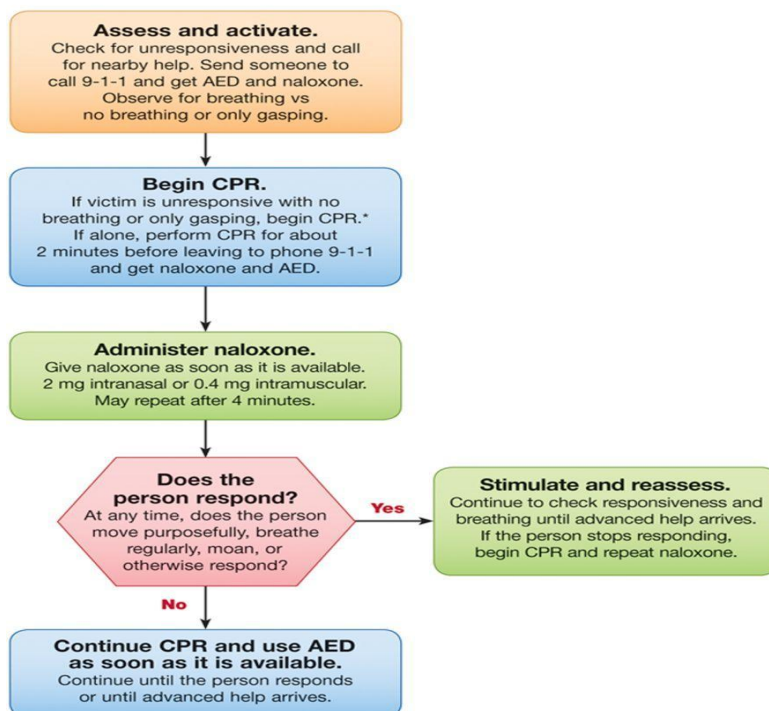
Assess and activate.
Check for unresponsiveness and call for nearby help. Send someone to call 9-1-1 and get AED and naloxone. Observe for breathing vs no breathing or only gasping.

Begin CPR.
If victim is unresponsive with no breathing or only gasping, begin CPR.* If alone, perform CPR for about 2 minutes before leaving to phone 9-1-1 and get naloxone and AED.

Administer naloxone.
Give naloxone as soon as it is available. 2 mg intranasal or 0.4 mg intramuscular. May repeat after 4 minutes.

Does the person respond?
At any time, does the person move purposefully, breathe regularly, moan, or otherwise respond?

Yes

Stimulate and reassess.
Continue to check responsiveness and breathing until advanced help arrives. If the person stops responding, begin CPR and repeat naloxone.

No

Continue CPR and use AED as soon as it is available.
Continue until the person responds or until advanced help arrives.